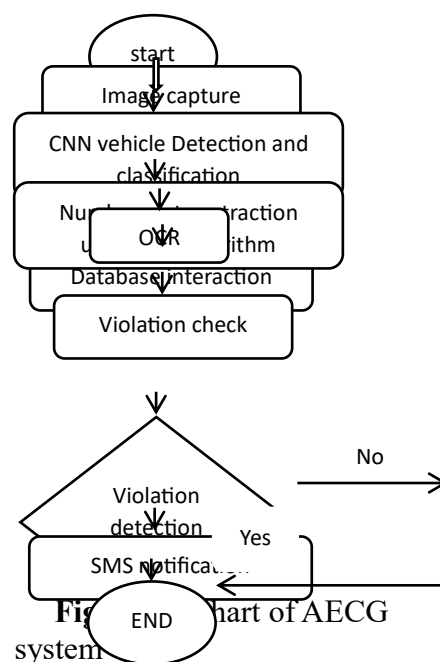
start

Image capture

CNN vehicle Detection and classification

Num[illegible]traction u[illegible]ithm

OCR

Database interaction

Violation check

No

Violation detection

Yes

SMS notification

Fig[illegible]hart of AECG system

END